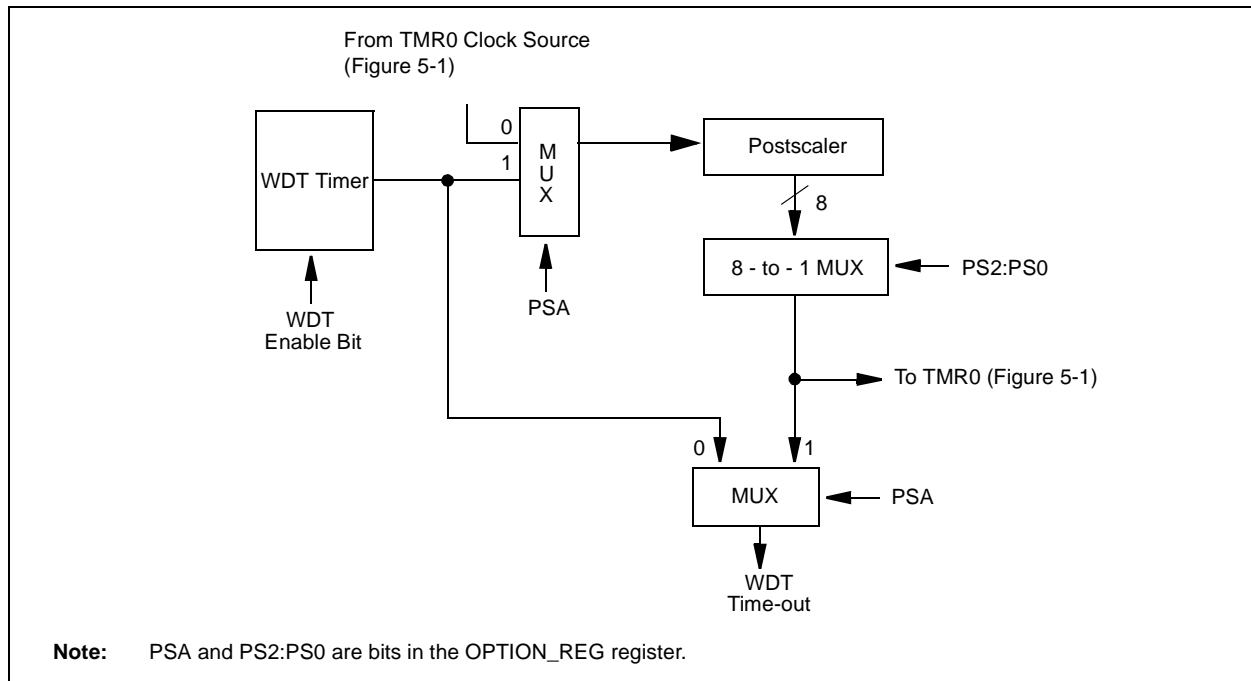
From TMR0 Clock Source
(Figure 5-1)

WDT Timer

0
1
M
U
X

Postscaler

8

8 - to - 1 MUX

PS2:PS0

WDT
Enable Bit

PSA

To TMR0 (Figure 5-1)

0
1

MUX

PSA

WDT
Time-out

Note: PSA and PS2:PS0 are bits in the OPTION_REG register.